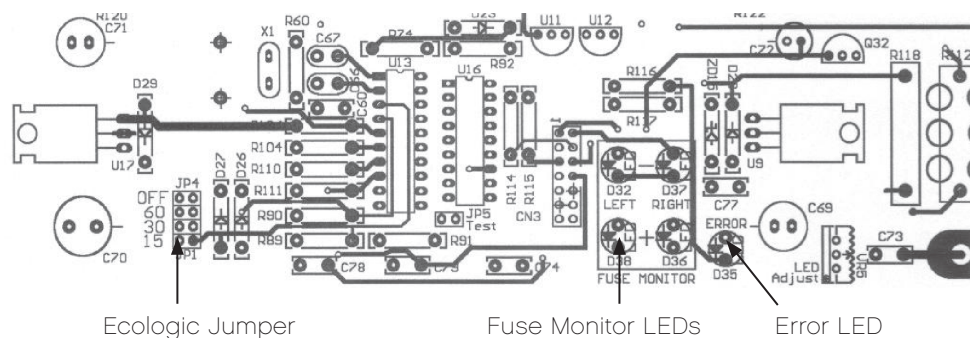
R120
C71
X1
R60
C67
D74
D23
U11
U12
R122
C72
Q32
R118
R12
D29
U13
U16
R92
R116
D21
D2
R104
R110
R111
R90
R89
R91
C60
C56
R117
U17
U9
D27
D26
R114
R115
CN3
D32
D37
LEFT
RIGHT
C77
JP4
OFF
60
30
15
JP1
JP5
Test
ERROR
C69
C70
C78
C79
C74
D38
D36
D35
FUSE MONITOR
LED
Adjust
VR6
C73
Ecologic Jumper
Fuse Monitor LEDs
Error LED